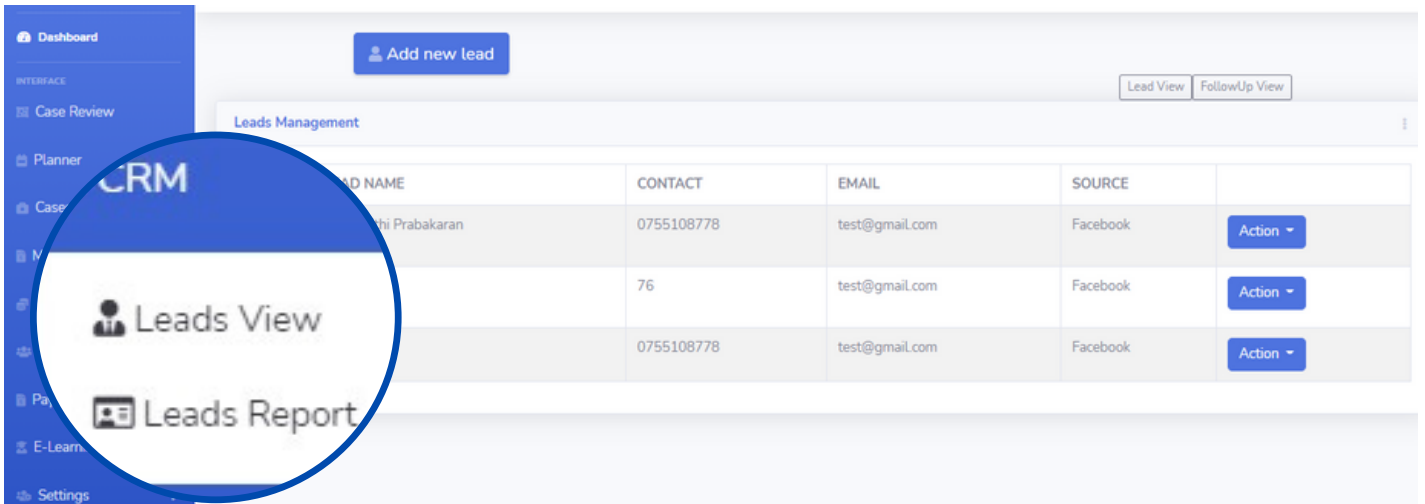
Dashboard

INTERFACE

Case Review

Planner

Case

M

Pa

E-Learn

Settings

CRM

Leads View

Leads Report

Add new lead

Lead View FollowUp View

Leads Management

| AD NAME | CONTACT | EMAIL | SOURCE | |
|---|---|---|---|---|
| thi Prabakaran | 0755108778 | test@gmail.com | Facebook | Action |
| | 76 | test@gmail.com | Facebook | Action |
| | 0755108778 | test@gmail.com | Facebook | Action |